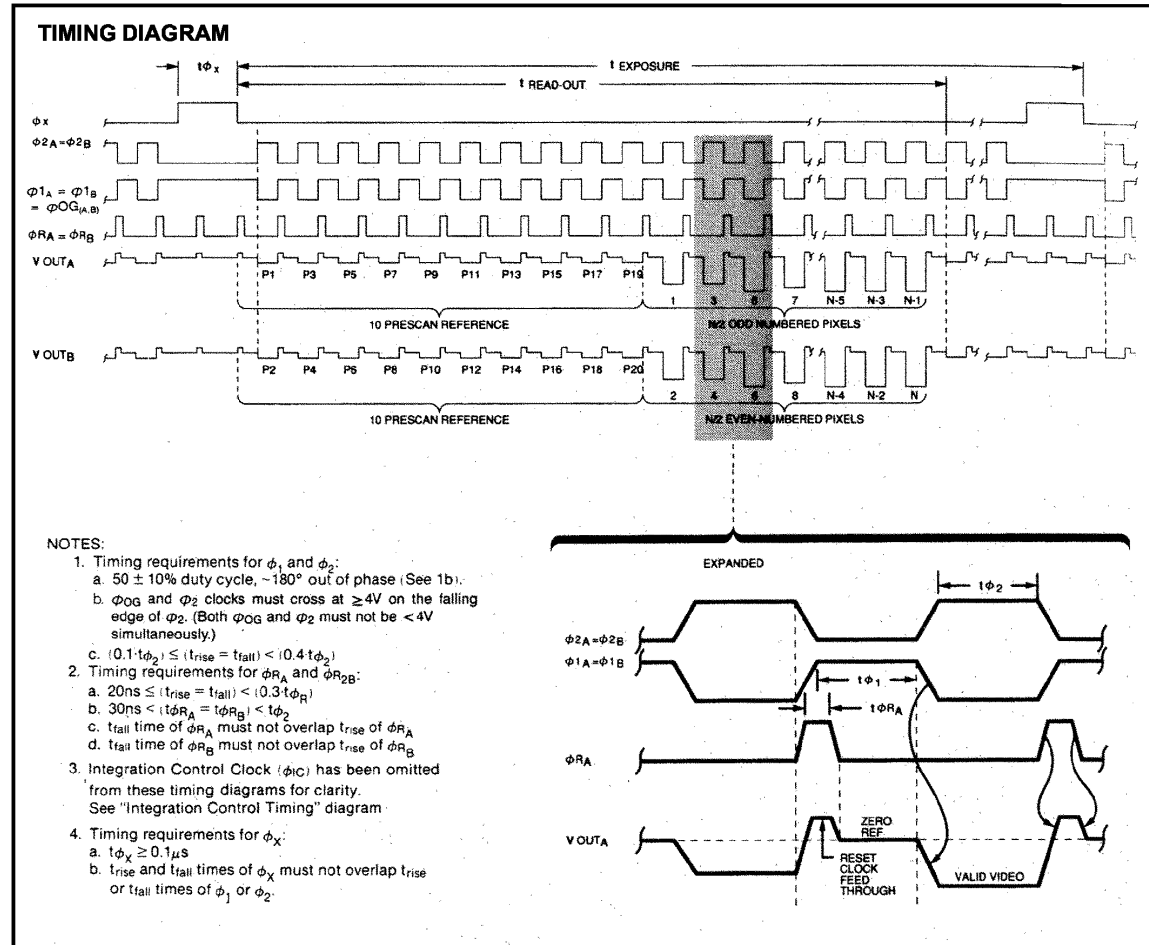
TIMING DIAGRAM

$t\phi_x$

t EXPOSURE

t READ-OUT

$\phi x$

$\phi 2_A = \phi 2_B$

$\phi 1_A = \phi 1_B = \phi OG_{(A,B)}$

$\phi R_A = \phi R_B$

V $OUT_A$

P1 P3 P5 P7 P9 P11 P13 P15 P17 P19 1 3 5 7 N-5 N-3 N-1

10 PRESCAN REFERENCE

N/2 ODD NUMBERED PIXELS

V $OUT_B$

P2 P4 P6 P8 P10 P12 P14 P16 P18 P20 2 4 6 8 N-4 N-2 N

10 PRESCAN REFERENCE

N/2 EVEN-NUMBERED PIXELS

NOTES:
1. Timing requirements for $\phi_1$ and $\phi_2$:
a. 50 ± 10% duty cycle, ~180° out of phase (See 1b).
b. $\phi_{OG}$ and $\phi_2$ clocks must cross at ≥4V on the falling edge of $\phi_2$. (Both $\phi_{OG}$ and $\phi_2$ must not be < 4V simultaneously.)
c. $(0.1 \cdot t\phi_2) \leq (t_{rise} = t_{fall}) < (0.4 \cdot t\phi_2)$
2. Timing requirements for $\phi_{R_A}$ and $\phi_{R_{2B}}$:
a. $20ns \leq (t_{rise} = t_{fall}) < (0.3 \cdot t\phi_R)$
b. $30ns < (t\phi_{R_A} = t\phi_{R_B}) < t\phi_2$
c. $t_{fall}$ time of $\phi_{R_A}$ must not overlap $t_{rise}$ of $\phi_{R_A}$
d. $t_{fall}$ time of $\phi_{R_B}$ must not overlap $t_{rise}$ of $\phi_{R_B}$
3. Integration Control Clock ($\phi_{IC}$) has been omitted from these timing diagrams for clarity. See "Integration Control Timing" diagram
4. Timing requirements for $\phi_X$:
a. $t\phi_X \geq 0.1\mu s$
b. $t_{rise}$ and $t_{fall}$ times of $\phi_X$ must not overlap $t_{rise}$ or $t_{fall}$ times of $\phi_1$ or $\phi_2$.

EXPANDED

$t\phi_2$

$\phi 2_A = \phi 2_B$

$\phi 1_A = \phi 1_B$

$t\phi_1$

$t\phi R_A$

$\phi R_A$

V $OUT_A$

ZERO REF

RESET CLOCK FEED THROUGH

VALID VIDEO